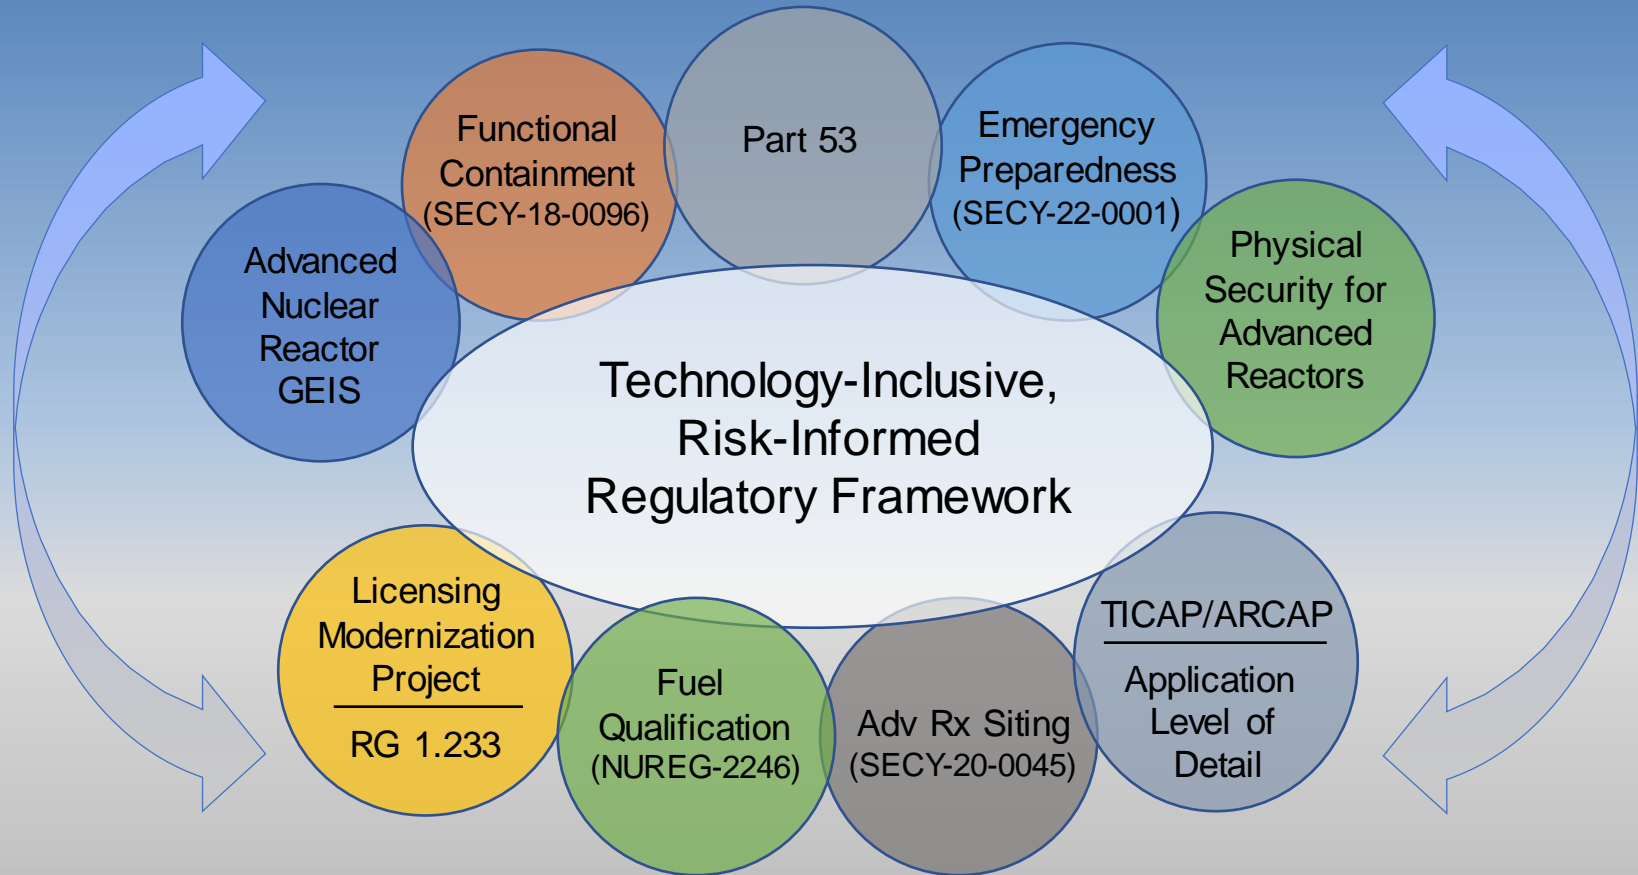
Functional Containment (SECY-18-0096)

Part 53

Emergency Preparedness (SECY-22-0001)

Advanced Nuclear Reactor GEIS

Physical Security for Advanced Reactors

Technology-Inclusive, Risk-Informed Regulatory Framework

Licensing Modernization Project

RG 1.233

Fuel Qualification (NUREG-2246)

Adv Rx Siting (SECY-20-0045)

TICAP/ARCAP

Application Level of Detail